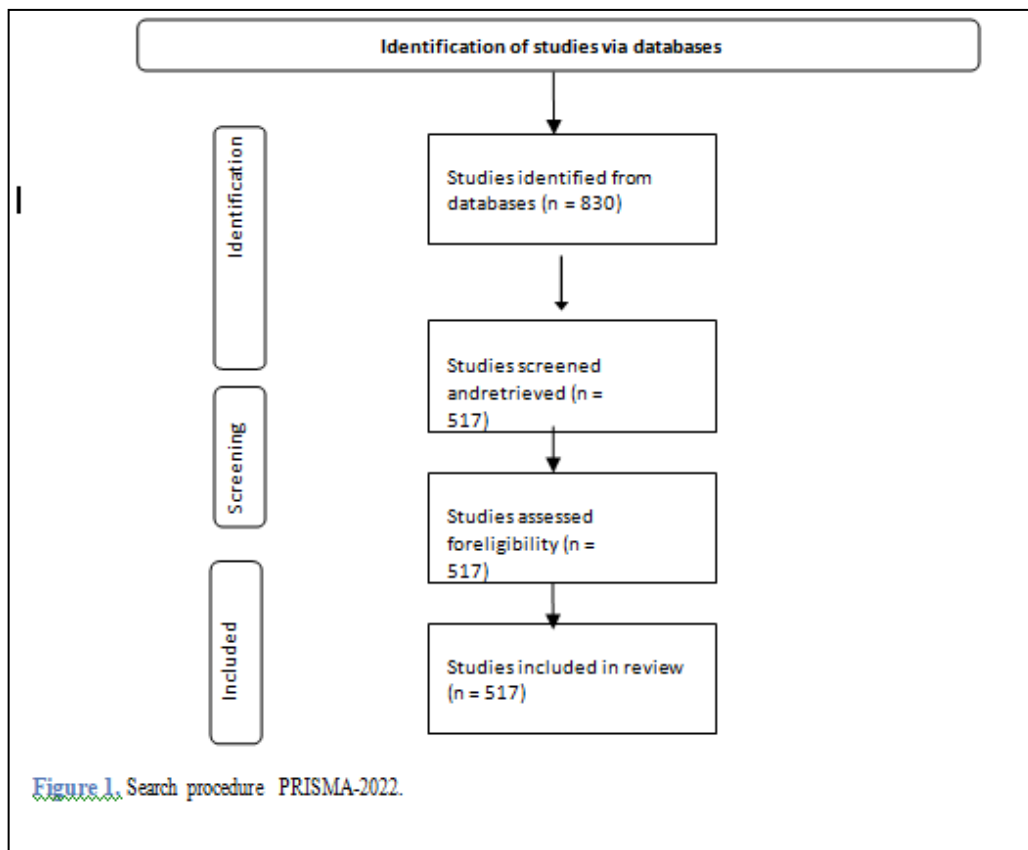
Identification of studies via databases

Identification

Studies identified from databases (n = 830)

Studies screened andretrieved (n = 517)

Screening

Studies assessed foreligibility (n = 517)

Included

Studies included in review (n = 517)

Figure 1. Search procedure PRISMA-2022.